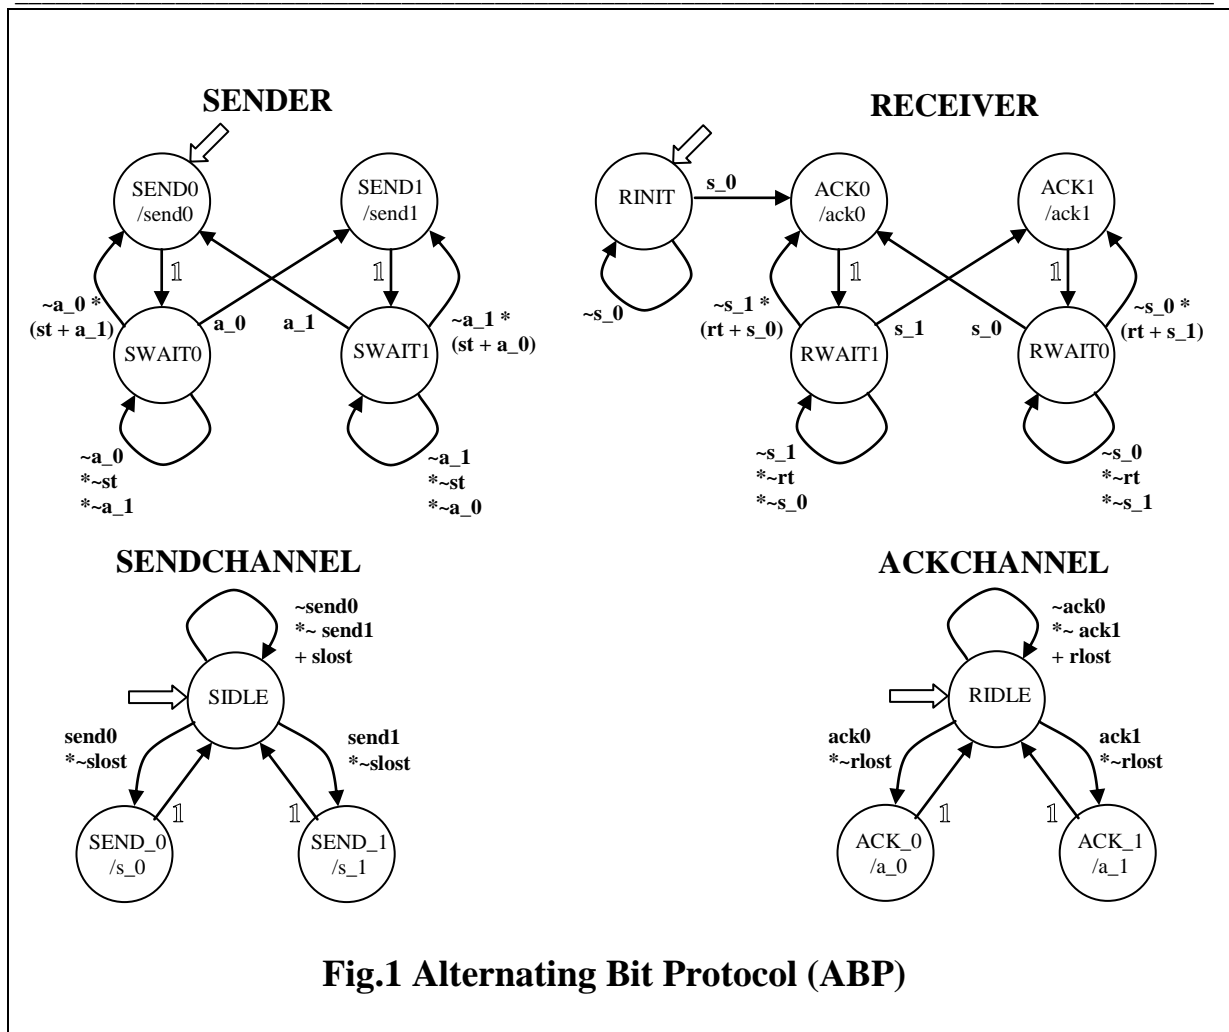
SENDER

SEND0 /send0

SEND1 /send1

$\mathbb{1}$

$\mathbb{1}$

~a_0 * (st + a_1)

a_0

a_1

~a_1 * (st + a_0)

SWAIT0

SWAIT1

~a_0 *~st *~a_1

~a_1 *~st *~a_0

RECEIVER

RINIT

s_0

ACK0 /ack0

ACK1 /ack1

$\mathbb{1}$

$\mathbb{1}$

~s_0

~s_1 * (rt + s_0)

s_1

s_0

~s_0 * (rt + s_1)

RWAIT1

RWAIT0

~s_1 *~rt *~s_0

~s_0 *~rt *~s_1

SENDCHANNEL

~send0 *~ send1 + slost

SIDLE

send0 *~slost

send1 *~slost

$\mathbb{1}$

$\mathbb{1}$

SEND_0 /s_0

SEND_1 /s_1

ACKCHANNEL

~ack0 *~ ack1 + rlost

RIDLE

ack0 *~rlost

ack1 *~rlost

$\mathbb{1}$

$\mathbb{1}$

ACK_0 /a_0

ACK_1 /a_1

Fig.1 Alternating Bit Protocol (ABP)